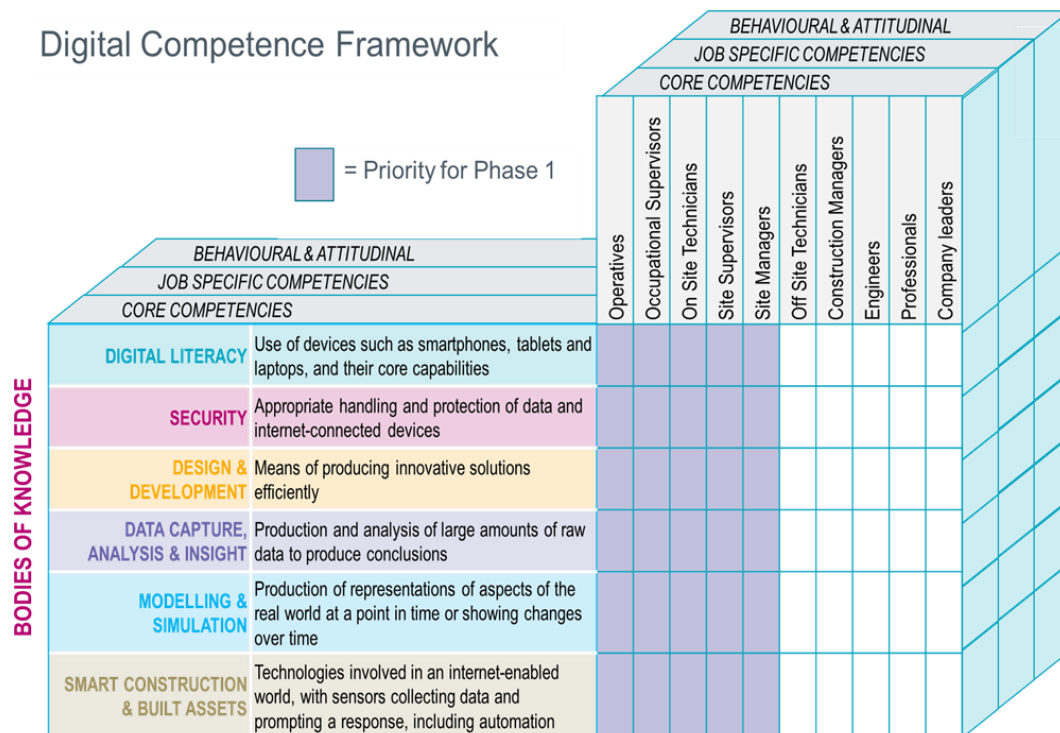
Digital Competence Framework

BEHAVIOURAL & ATTITUDINAL
JOB SPECIFIC COMPETENCIES
CORE COMPETENCIES

= Priority for Phase 1

BEHAVIOURAL & ATTITUDINAL
JOB SPECIFIC COMPETENCIES
CORE COMPETENCIES

BODIES OF KNOWLEDGE

| | | Operatives | Occupational Supervisors | On Site Technicians | Site Supervisors | Site Managers | Off Site Technicians | Construction Managers | Engineers | Professionals | Company leaders |
|---|---|---|---|---|---|---|---|---|---|---|---|
| DIGITAL LITERACY | Use of devices such as smartphones, tablets and laptops, and their core capabilities | | | | | | | | | | |
| SECURITY | Appropriate handling and protection of data and internet-connected devices | | | | | | | | | | |
| DESIGN & DEVELOPMENT | Means of producing innovative solutions efficiently | | | | | | | | | | |
| DATA CAPTURE, ANALYSIS & INSIGHT | Production and analysis of large amounts of raw data to produce conclusions | | | | | | | | | | |
| MODELLING & SIMULATION | Production of representations of aspects of the real world at a point in time or showing changes over time | | | | | | | | | | |
| SMART CONSTRUCTION & BUILT ASSETS | Technologies involved in an internet-enabled world, with sensors collecting data and prompting a response, including automation | | | | | | | | | | |